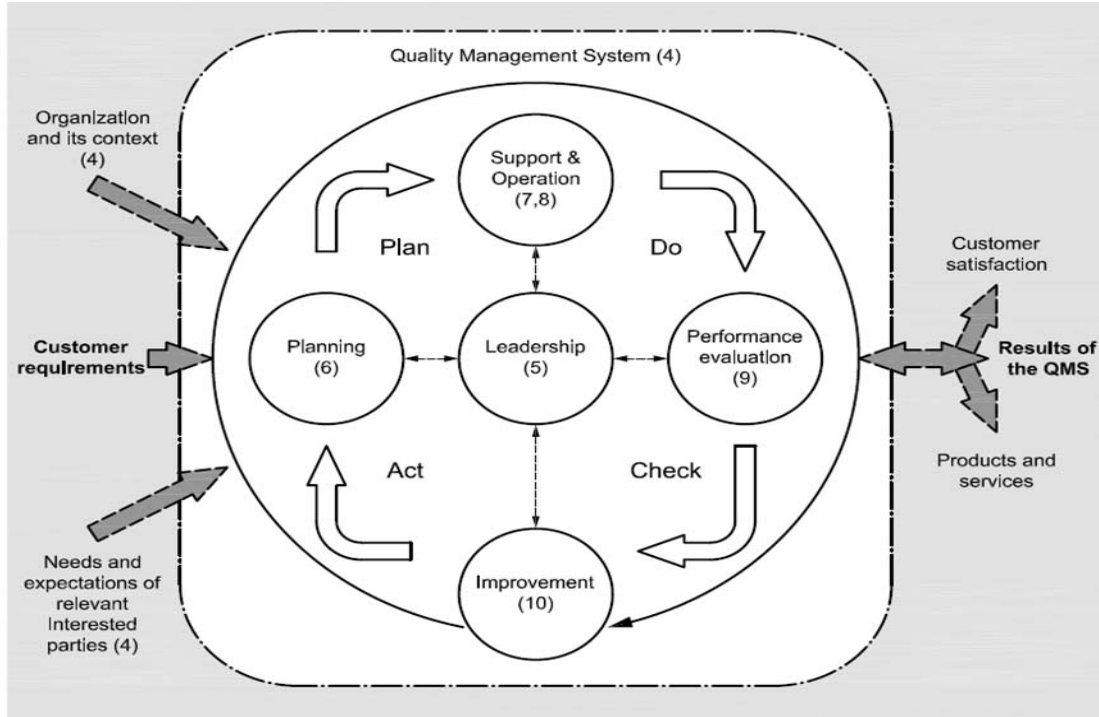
Quality Management System (4)

Organization and its context (4)

Customer requirements

Needs and expectations of relevant interested parties (4)

Support & Operation (7,8)

Plan

Do

Planning (6)

Leadership (5)

Performance evaluation (9)

Act

Check

Improvement (10)

Customer satisfaction

Results of the QMS

Products and services